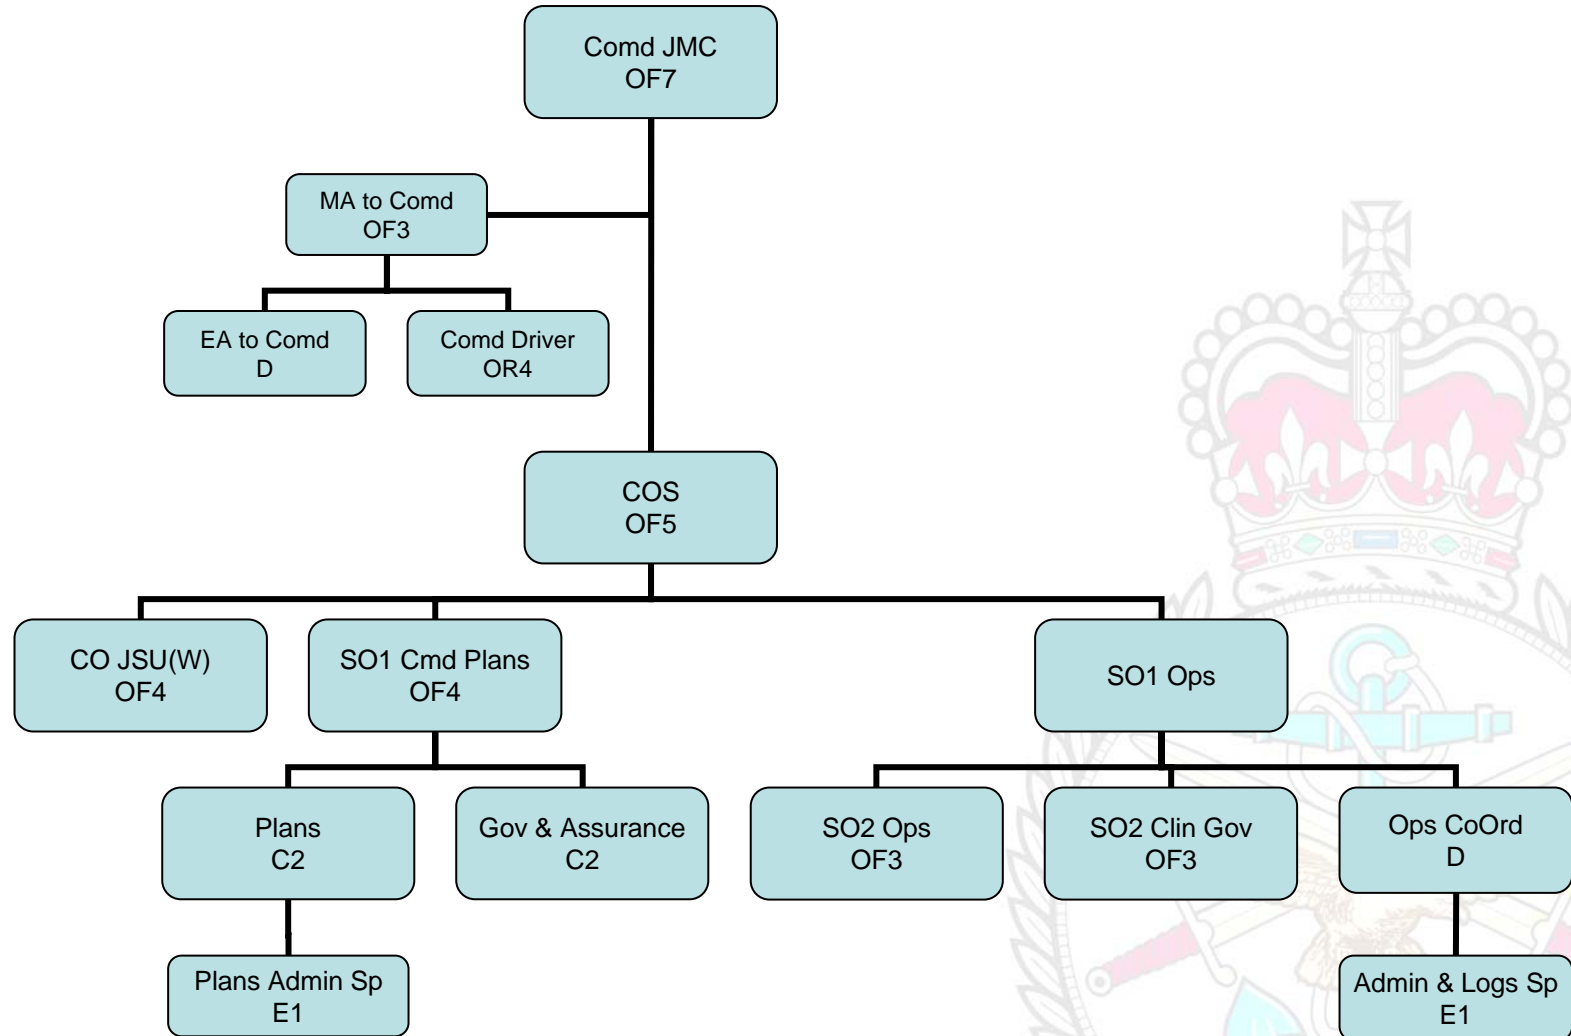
Comd JMC
OF7

MA to Comd
OF3

EA to Comd
D

Comd Driver
OR4

COS
OF5

CO JSU(W)
OF4

SO1 Cmd Plans
OF4

SO1 Ops

Plans
C2

Gov & Assurance
C2

SO2 Ops
OF3

SO2 Clin Gov
OF3

Ops CoOrd
D

Plans Admin Sp
E1

Admin & Logs Sp
E1